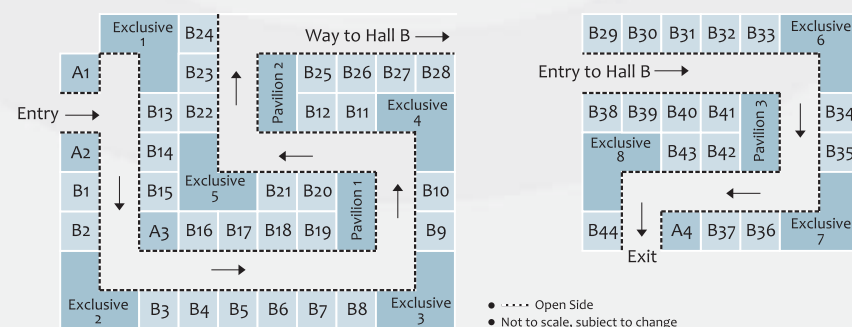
Exclusive 1
B24
Way to Hall B ⟶
A1
B23
Pavilion 2
B25 B26 B27 B28
Entry ⟶
B13 B22
B12 B11
Exclusive 4
A2
B14
B1
B15
Exclusive 5
B21 B20
Pavilion 1
B10
B2
A3 B16 B17 B18 B19
B9
Exclusive 2
B3 B4 B5 B6 B7 B8
Exclusive 3

B29 B30 B31 B32 B33
Exclusive 6
Entry to Hall B ⟶
B38 B39 B40 B41
Pavilion 3
B34
Exclusive 8
B43 B42
B35
B44
A4 B37 B36
Exclusive 7
Exit

• ····· Open Side
• Not to scale, subject to change